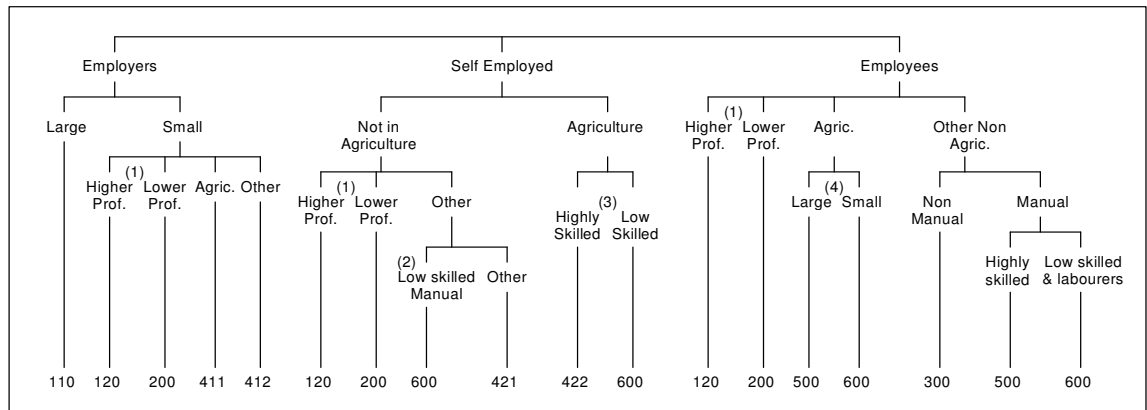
Employers

Large

Small

(1)
Higher Prof.

Lower Prof.

Agric.

Other

Self Employed

Not in Agriculture

(1)
Higher Prof.

Lower Prof.

Other

(2)
Low skilled Manual

Other

Agriculture

(3)
Highly Skilled

Low Skilled

Employees

(1)
Higher Prof.

Lower Prof.

Agric.

(4)
Large

Small

Other Non Agric.

Non Manual

Manual

Highly skilled

Low skilled & labourers

110 120 200 411 412 120 200 600 421 422 600 120 200 500 600 300 500 600